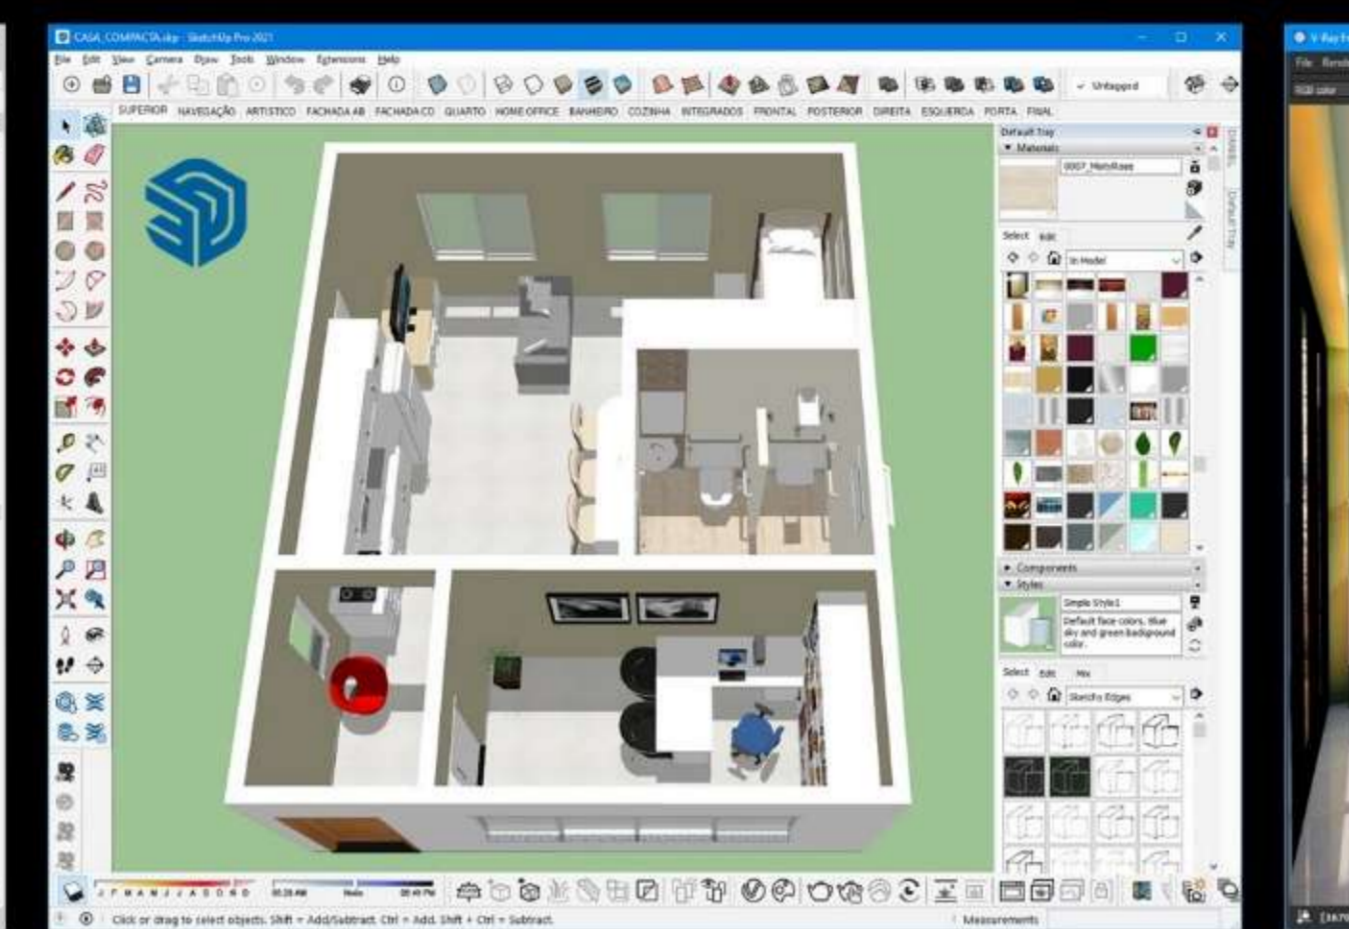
CASA_COMPACTA.skp - SketchUp Pro 2021

File Edit View Camera Draw Tools Window Extensions Help

Untagged

SUPERIOR NAVEGAÇÃO ARTISTICO FACHADA AB FACHADA CD QUARTO HOME OFFICE BANHEIRO COZINHA INTEGRADOS FRONTAL POSTERIOR DIREITA ESQUERDA PORTA FINAL

Default Tray

Materials

0007_MarbRose

Select Edit

In Model

Components

Styles

Simple Style1

Default face colors. Blue sky and green background color.

Select Edit Mix

Sketchy Edges

J F M A M J J A S O N D 06:28 AM Noon 04:41 PM

Click or drag to select objects. Shift = Add/Subtract. Ctrl = Add. Shift + Ctrl = Subtract.

Measurements

V-Ray F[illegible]

File Rend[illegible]

RGB color

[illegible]